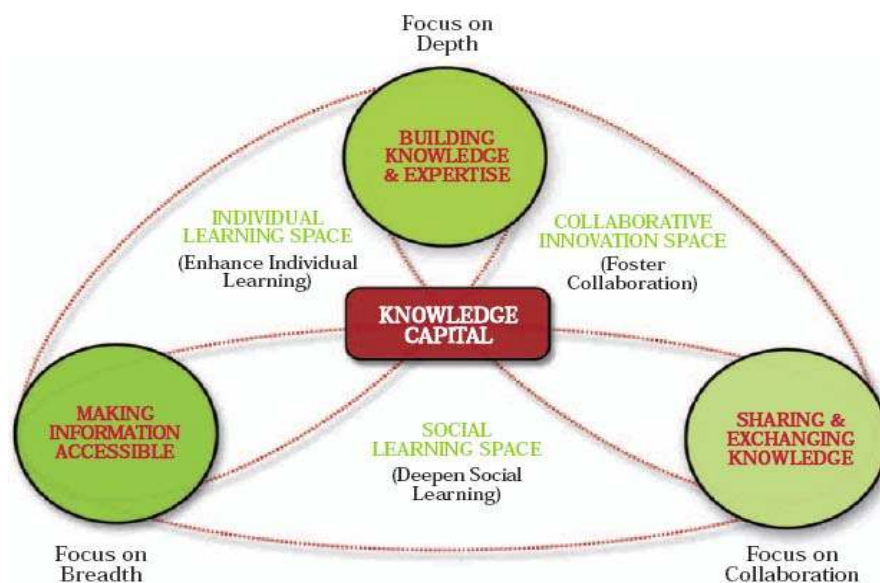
Focus on Depth

BUILDING KNOWLEDGE & EXPERTISE

INDIVIDUAL LEARNING SPACE

(Enhance Individual Learning)

COLLABORATIVE INNOVATION SPACE

(Foster Collaboration)

KNOWLEDGE CAPITAL

MAKING INFORMATION ACCESSIBLE

SOCIAL LEARNING SPACE

(Deepen Social Learning)

SHARING & EXCHANGING KNOWLEDGE

Focus on Breadth

Focus on Collaboration